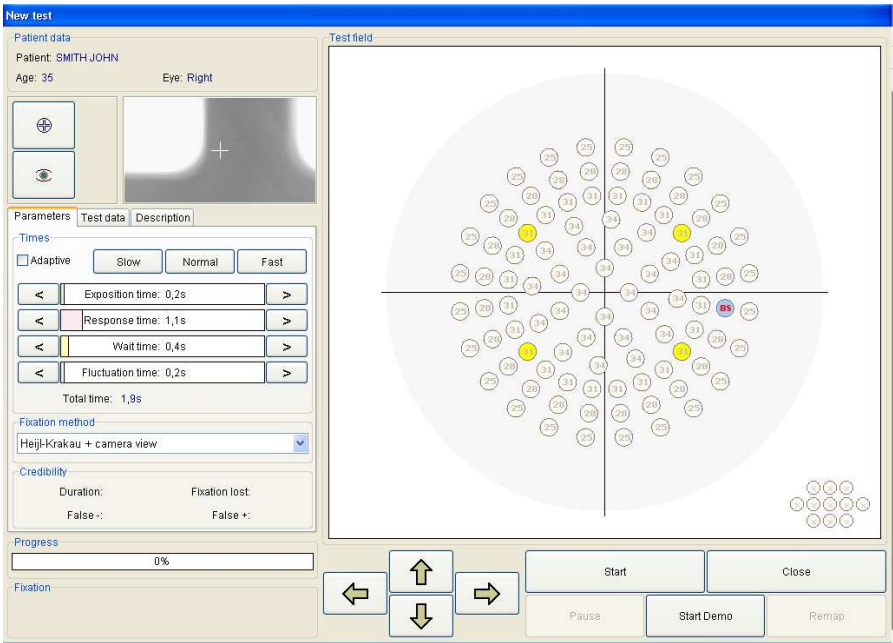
New test

Patient data

Patient: SMITH JOHN

Age: 35

Eye: Right

Parameters | Test data | Description

Times

Adaptive

Slow

Normal

Fast

<

Exposition time: 0,2s

>

<

Response time: 1,1s

>

<

Wait time: 0,4s

>

<

Fluctuation time: 0,2s

>

Total time: 1,9s

Fixation method

Heijl-Krakau + camera view

Credibility

Duration:

Fixation lost:

False -:

False +:

Progress

0%

Fixation

Test field

25 25 25 28 28 25 25 28 31 31 28 25 25 28 31 31 31 28 25 25 28 31 34 34 31 28 25 25 28 31 34 34 34 34 31 28 25 25 28 31 34 34 34 34 31 28 25 34 34 34 34 25 28 31 34 34 34 34 31 BS 25 25 28 31 34 34 34 34 31 28 25 25 28 31 34 34 31 28 25 25 28 31 31 31 31 28 25 25 28 28 28 25 25 25 25

Start

Close

Pause

Start Demo

Remap